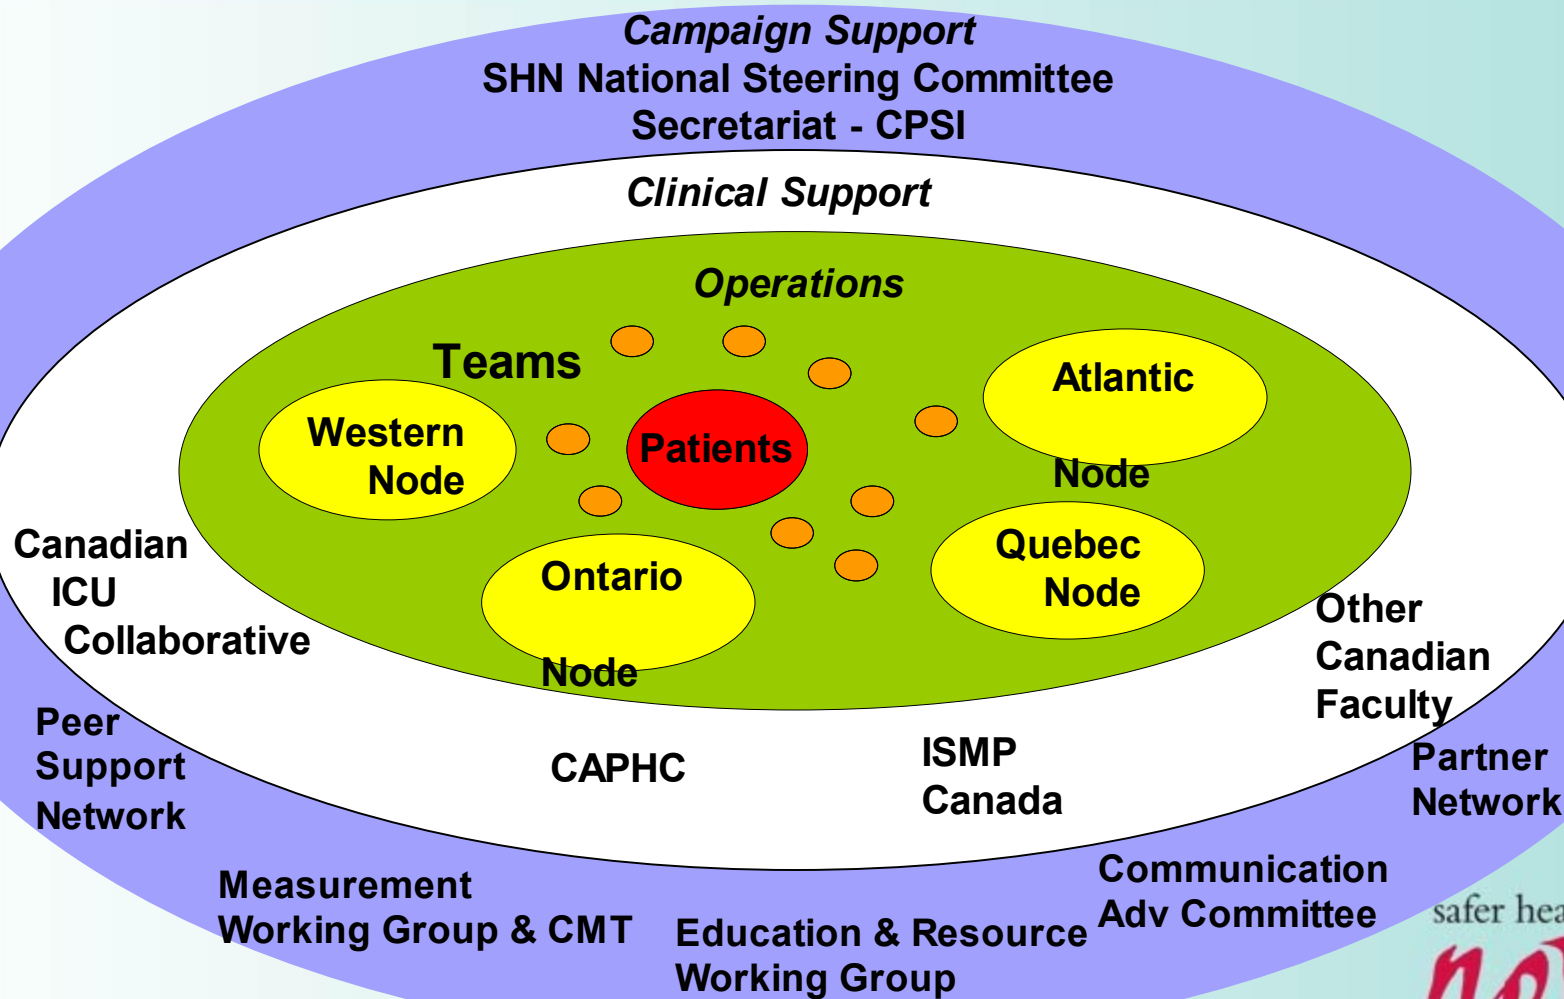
Campaign Support
SHN National Steering Committee
Secretariat - CPSI

Clinical Support

Operations

Teams

Western Node

Patients

Atlantic Node

Ontario Node

Quebec Node

Canadian ICU Collaborative

Other Canadian Faculty

Peer Support Network

CAPHC

ISMP Canada

Partner Network

Measurement Working Group & CMT

Education & Resource Working Group

Communication Adv Committee

safer hea

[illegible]